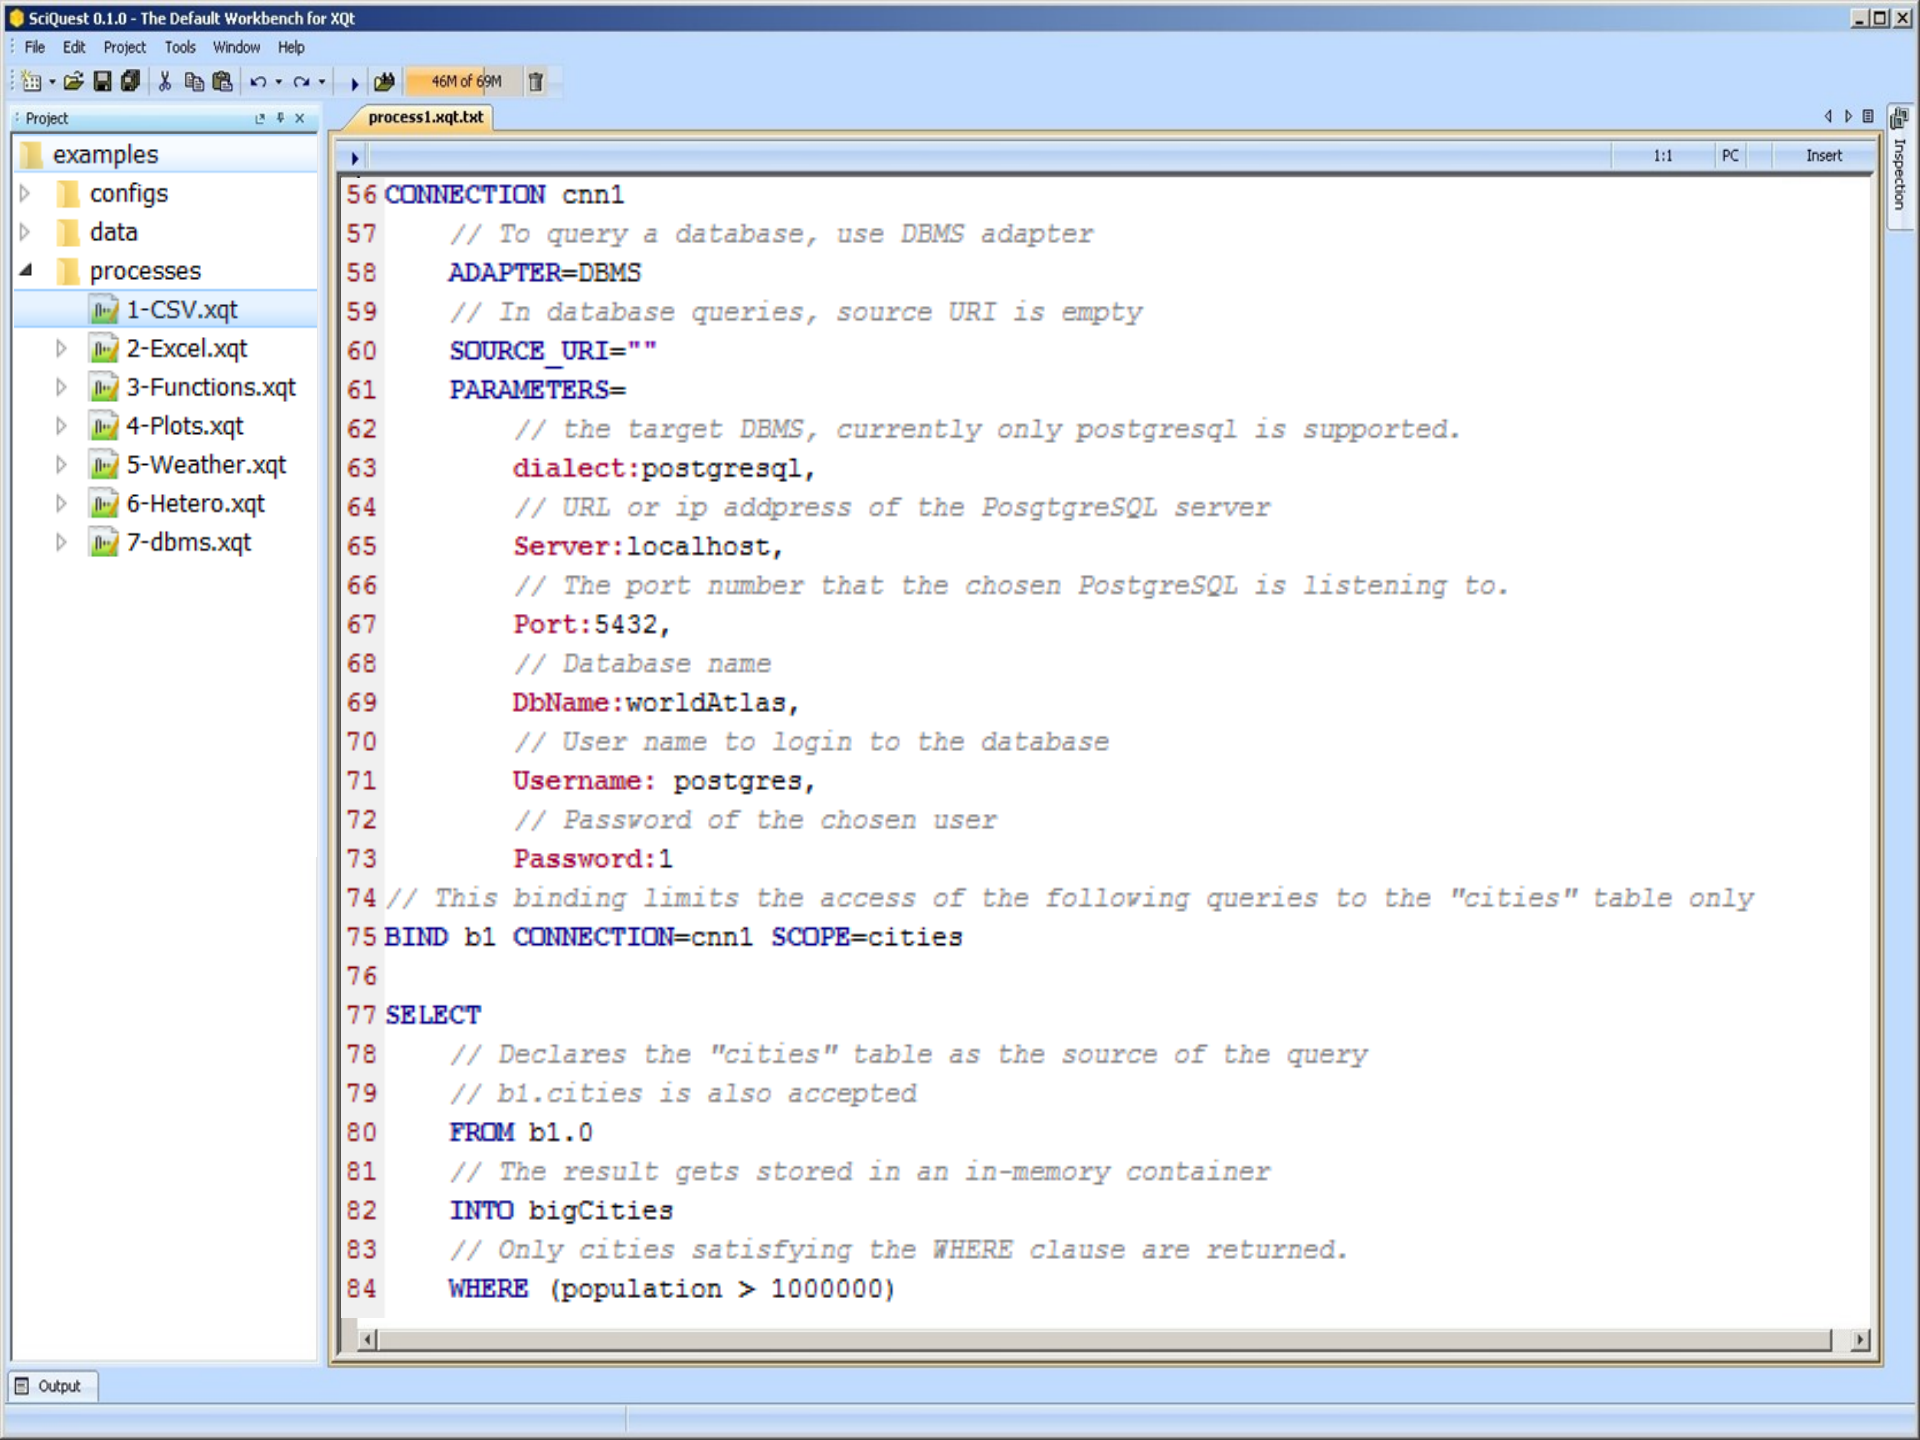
SciQuest 0.1.0 - The Default Workbench for XQt

File Edit Project Tools Window Help

46M of 69M

Project

examples
configs
data
processes
1-CSV.xqt
2-Excel.xqt
3-Functions.xqt
4-Plots.xqt
5-Weather.xqt
6-Hetero.xqt
7-dbms.xqt

process1.xqt.txt

1:1 PC Insert

Inspection

56 CONNECTION cnn1
57 // To query a database, use DBMS adapter
58 ADAPTER=DBMS
59 // In database queries, source URI is empty
60 SOURCE_URI=""
61 PARAMETERS=
62 // the target DBMS, currently only postgresql is supported.
63 dialect:postgresql,
64 // URL or ip addpress of the PosgtgreSQL server
65 Server:localhost,
66 // The port number that the chosen PostgreSQL is listening to.
67 Port:5432,
68 // Database name
69 DbName:worldAtlas,
70 // User name to login to the database
71 Username: postgres,
72 // Password of the chosen user
73 Password:1
74 // This binding limits the access of the following queries to the "cities" table only
75 BIND b1 CONNECTION=cnn1 SCOPE=cities
76
77 SELECT
78 // Declares the "cities" table as the source of the query
79 // b1.cities is also accepted
80 FROM b1.0
81 // The result gets stored in an in-memory container
82 INTO bigCities
83 // Only cities satisfying the WHERE clause are returned.
84 WHERE (population > 1000000)

Output